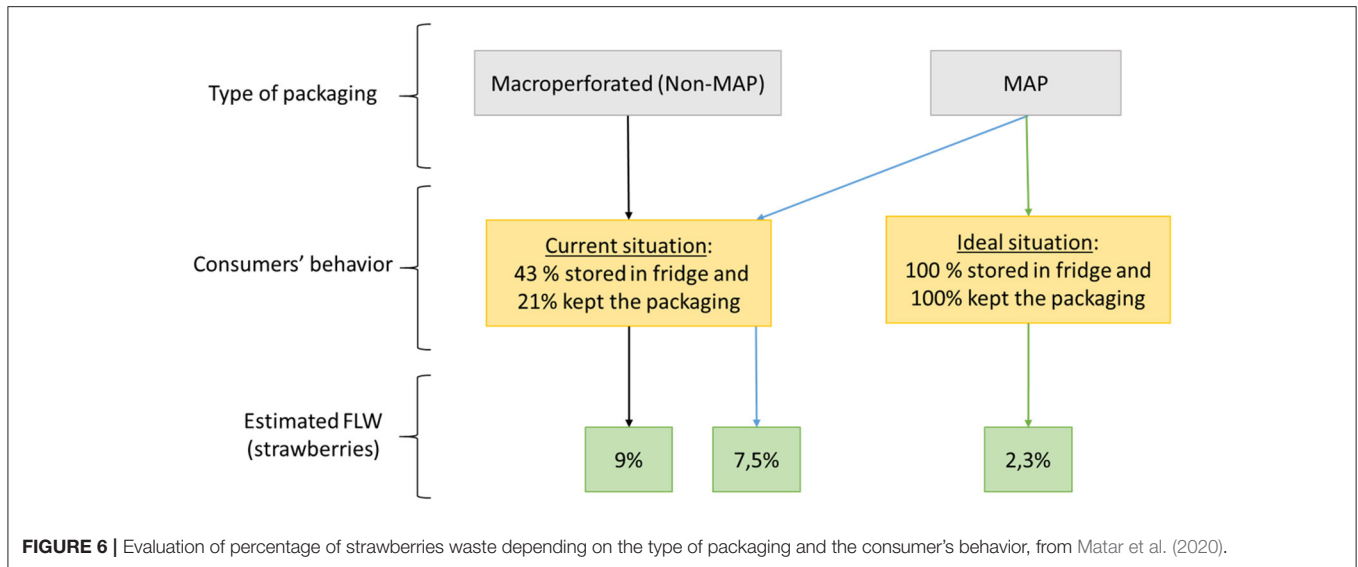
Type of packaging

Macroperforated (Non-MAP)

MAP

Consumers' behavior

Current situation:
43 % stored in fridge and 21% kept the packaging

Ideal situation:
100 % stored in fridge and 100% kept the packaging

Estimated FLW (strawberries)

9%

7,5%

2,3%

FIGURE 6 | Evaluation of percentage of strawberries waste depending on the type of packaging and the consumer's behavior, from Matar et al. (2020).